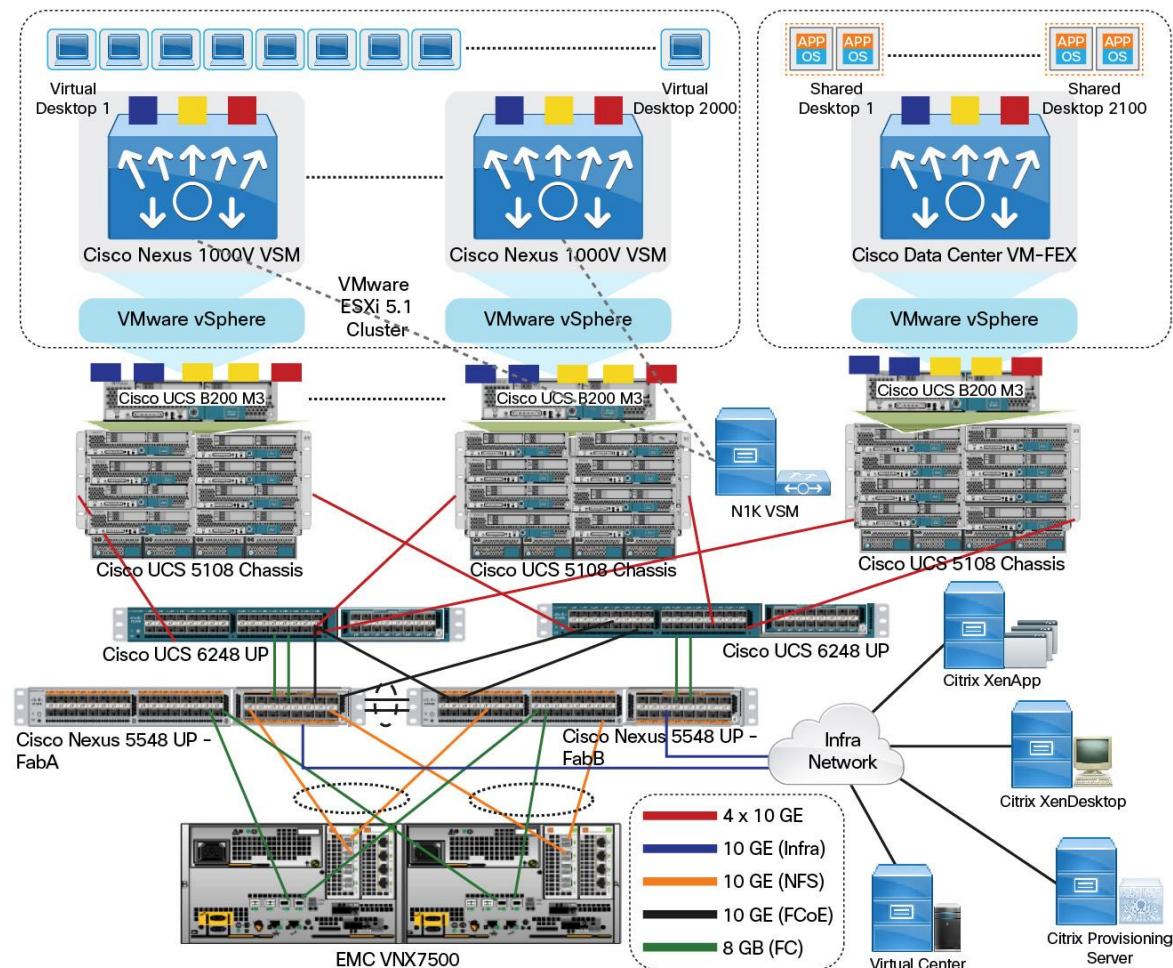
Virtual Desktop 1

Virtual Desktop 2000

APP OS

APP OS

APP OS

APP OS

Shared Desktop 1

Shared Desktop 2100

Cisco Nexus 1000V VSM

Cisco Nexus 1000V VSM

Cisco Data Center VM-FEX

VMware ESXi 5.1 Cluster

VMware vSphere

VMware vSphere

VMware vSphere

Cisco UCS B200 M3

Cisco UCS B200 M3

Cisco UCS B200 M3

N1K VSM

Cisco UCS 5108 Chassis

Cisco UCS 5108 Chassis

Cisco UCS 5108 Chassis

Cisco UCS 6248 UP

Cisco UCS 6248 UP

Citrix XenApp

Cisco Nexus 5548 UP - FabA

Cisco Nexus 5548 UP - FabB

Infra Network

Citrix XenDesktop

4 x 10 GE

10 GE (Infra)

10 GE (NFS)

10 GE (FCoE)

8 GB (FC)

EMC VNX7500

Virtual Center

Citrix Provisioning Server